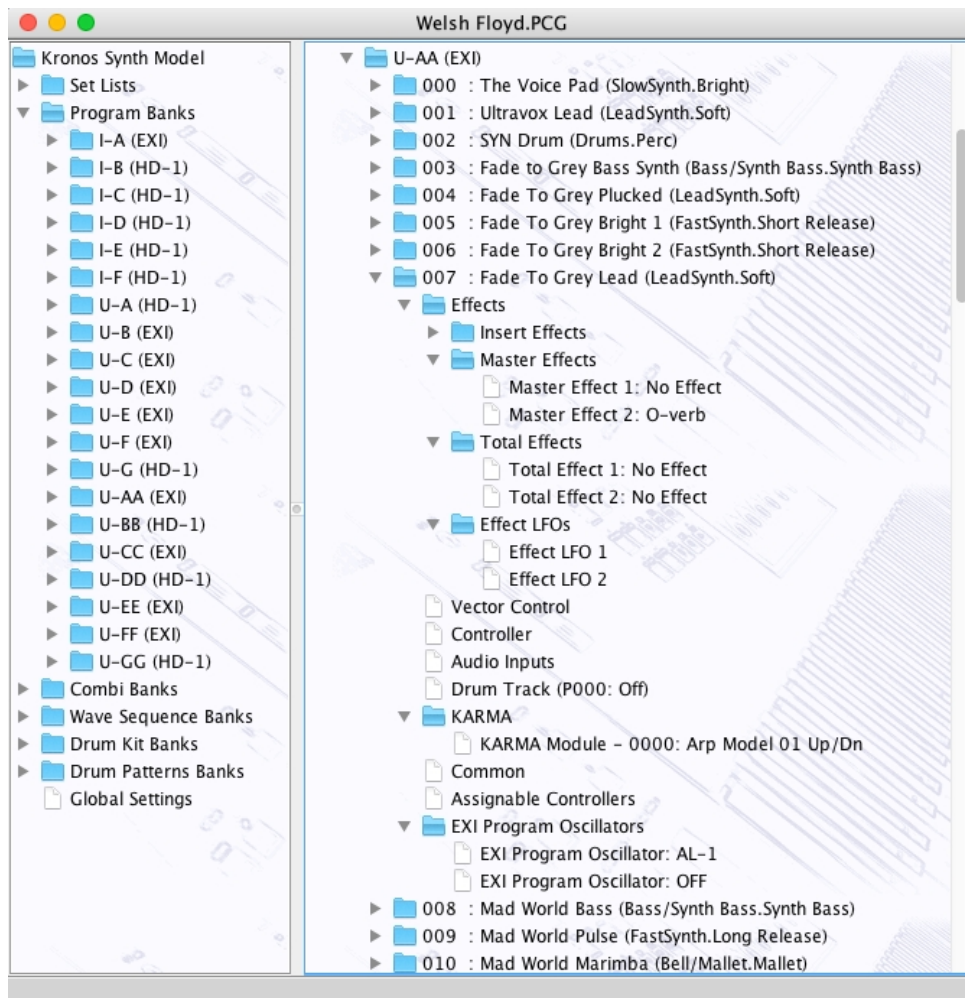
Welsh Floyd.PCG

Kronos Synth Model
Set Lists
Program Banks
I-A (EXI)
I-B (HD-1)
I-C (HD-1)
I-D (HD-1)
I-E (HD-1)
I-F (HD-1)
U-A (HD-1)
U-B (EXI)
U-C (EXI)
U-D (EXI)
U-E (EXI)
U-F (EXI)
U-G (HD-1)
U-AA (EXI)
U-BB (HD-1)
U-CC (EXI)
U-DD (HD-1)
U-EE (EXI)
U-FF (EXI)
U-GG (HD-1)
Combi Banks
Wave Sequence Banks
Drum Kit Banks
Drum Patterns Banks
Global Settings

U-AA (EXI)
000 : The Voice Pad (SlowSynth.Bright)
001 : Ultravox Lead (LeadSynth.Soft)
002 : SYN Drum (Drums.Perc)
003 : Fade to Grey Bass Synth (Bass/Synth Bass.Synth Bass)
004 : Fade To Grey Plucked (LeadSynth.Soft)
005 : Fade To Grey Bright 1 (FastSynth.Short Release)
006 : Fade To Grey Bright 2 (FastSynth.Short Release)
007 : Fade To Grey Lead (LeadSynth.Soft)
Effects
Insert Effects
Master Effects
Master Effect 1: No Effect
Master Effect 2: O-verb
Total Effects
Total Effect 1: No Effect
Total Effect 2: No Effect
Effect LFOs
Effect LFO 1
Effect LFO 2
Vector Control
Controller
Audio Inputs
Drum Track (P000: Off)
KARMA
KARMA Module - 0000: Arp Model 01 Up/Dn
Common
Assignable Controllers
EXI Program Oscillators
EXI Program Oscillator: AL-1
EXI Program Oscillator: OFF
008 : Mad World Bass (Bass/Synth Bass.Synth Bass)
009 : Mad World Pulse (FastSynth.Long Release)
010 : Mad World Marimba (Bell/Mallet.Mallet)